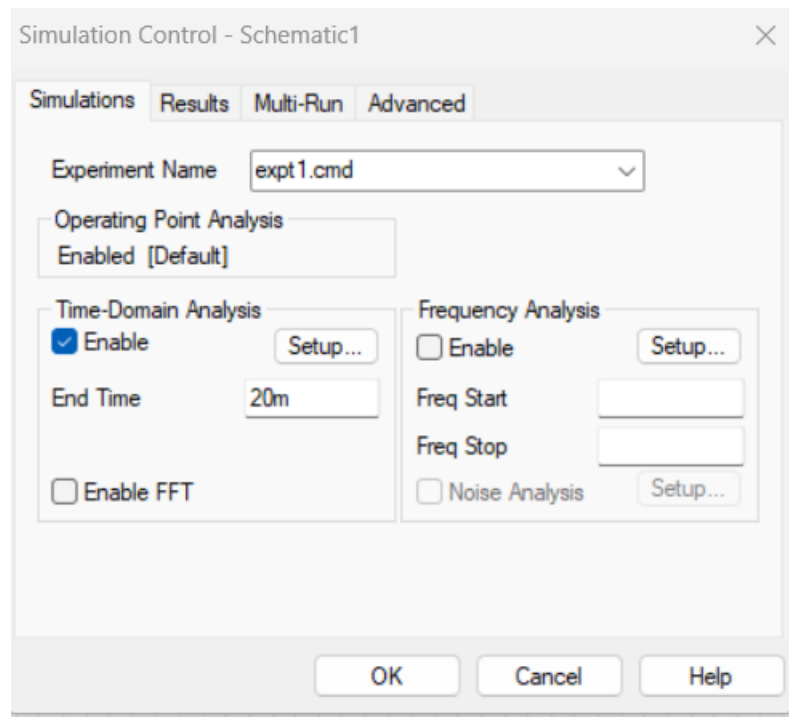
Simulation Control - Schematic1

Simulations | Results | Multi-Run | Advanced

Experiment Name expt1.cmd

Operating Point Analysis
Enabled [Default]

Time-Domain Analysis
Enable Setup...
End Time 20m
Enable FFT

Frequency Analysis
Enable Setup...
Freq Start
Freq Stop
Noise Analysis Setup...

OK Cancel Help